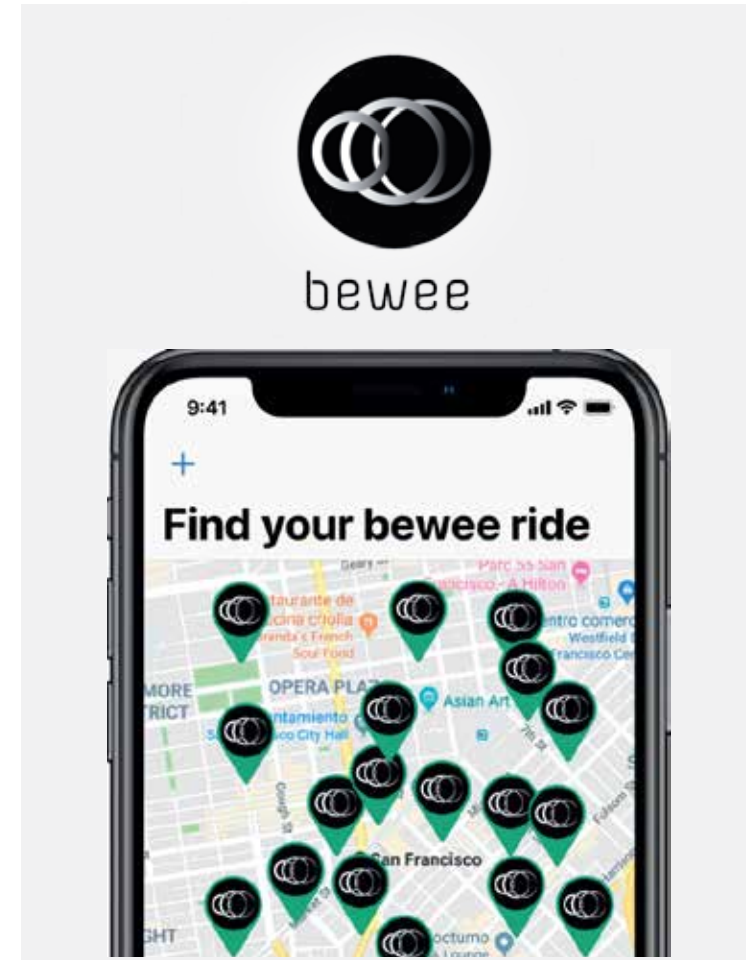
bewee

9:41

+

Find your bewee ride

Geary

Parc 55 San Francisco - A Hilton

Restaurante de cocina criolla

Brenda's French Soul Food

Centro comercial Westfield San Francisco Centre

MORE DISTRICT

OPERA PLAZA

Asian Art

Ayuntamiento de San Francisco City Hall

Gough St

7th St

Folsom St

San Francisco

GHT

Nocturno Lounge